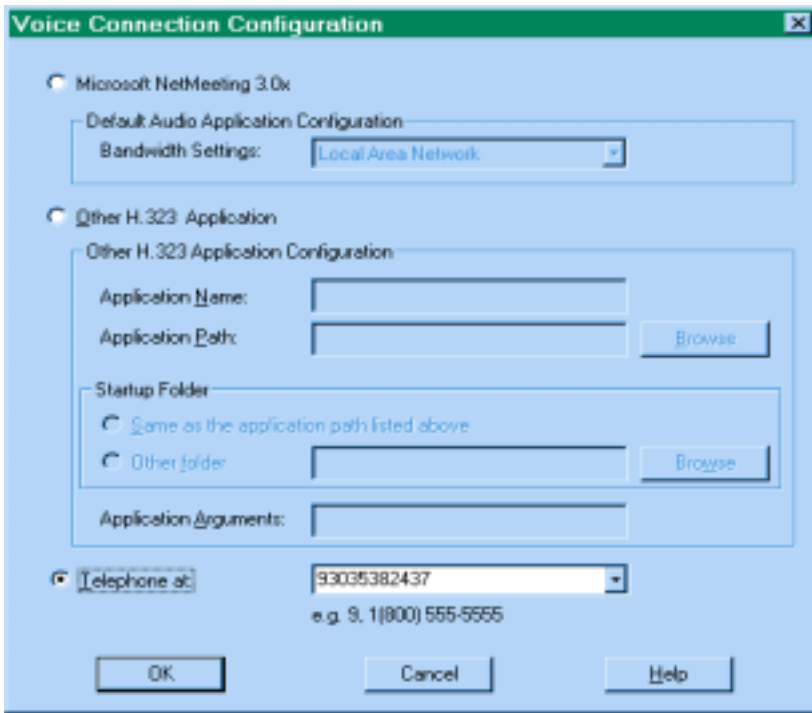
Voice Connection Configuration

Microsoft NetMeeting 3.0x

Default Audio Application Configuration

Bandwidth Settings: Local Area Network

Other H.323 Application

Other H.323 Application Configuration

Application Name:

Application Path: Browse

Startup Folder

Same as the application path listed above

Other folder Browse

Application Arguments:

Telephone at: 93035382437

e.g. 9, 1(800) 555-5555

OK Cancel Help